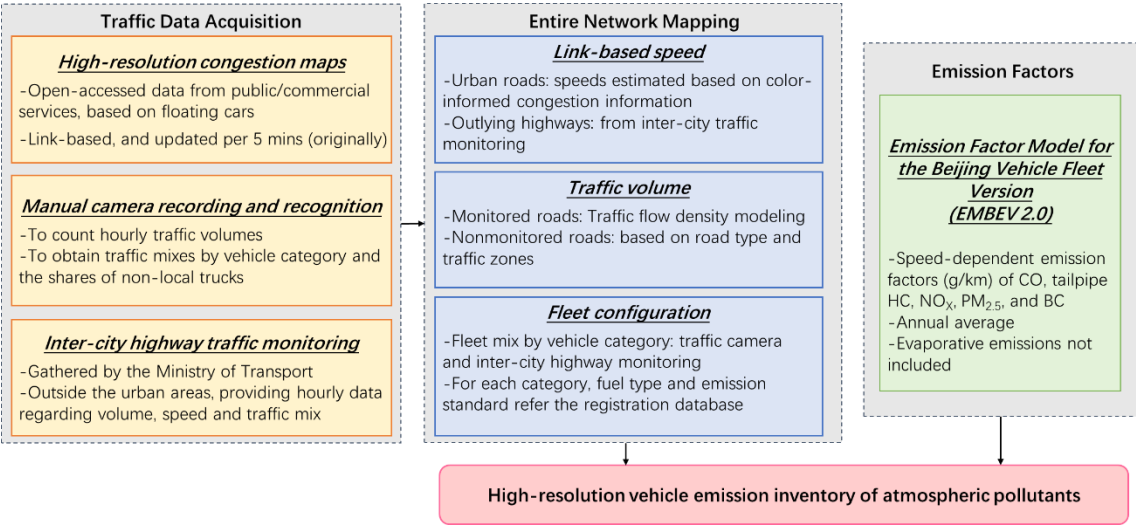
Traffic Data Acquisition

High-resolution congestion maps

-Open-accessed data from public/commercial services, based on floating cars

-Link-based, and updated per 5 mins (originally)

Manual camera recording and recognition

-To count hourly traffic volumes

-To obtain traffic mixes by vehicle category and the shares of non-local trucks

Inter-city highway traffic monitoring

-Gathered by the Ministry of Transport

-Outside the urban areas, providing hourly data regarding volume, speed and traffic mix

Entire Network Mapping

Link-based speed

-Urban roads: speeds estimated based on color-informed congestion information

-Outlying highways: from inter-city traffic monitoring

Traffic volume

-Monitored roads: Traffic flow density modeling

-Nonmonitored roads: based on road type and traffic zones

Fleet configuration

-Fleet mix by vehicle category: traffic camera and inter-city highway monitoring

-For each category, fuel type and emission standard refer the registration database

Emission Factors

Emission Factor Model for the Beijing Vehicle Fleet Version (EMBEV 2.0)

-Speed-dependent emission factors (g/km) of CO, tailpipe HC, $NO_X$, $PM_{2.5}$, and BC

-Annual average

-Evaporative emissions not included

High-resolution vehicle emission inventory of atmospheric pollutants